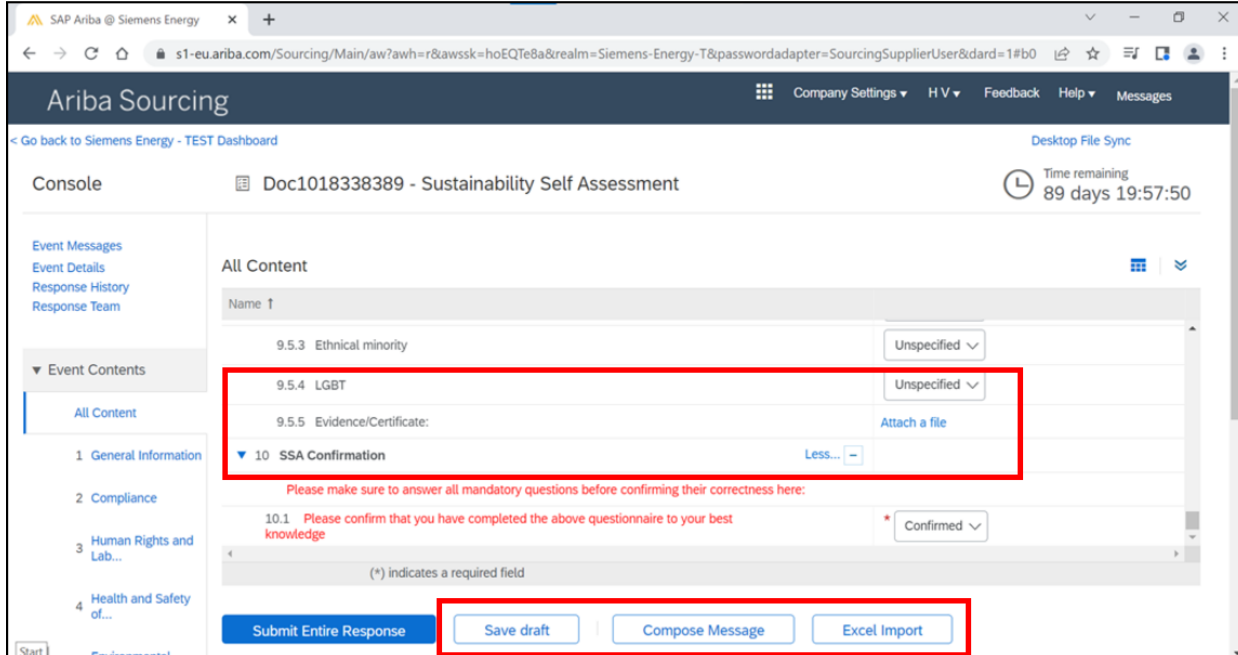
SAP Ariba @ Siemens Energy ×

s1-eu.ariba.com/Sourcing/Main/aw?awh=r&awssk=hoEQTe8a&realm=Siemens-Energy-T&passwordadapter=SourcingSupplierUser&dard=1#b0

Ariba Sourcing

Company Settings ▾ H V ▾ Feedback Help ▾ Messages

< Go back to Siemens Energy - TEST Dashboard

Desktop File Sync

Console

Doc1018338389 - Sustainability Self Assessment

Time remaining
89 days 19:57:50

Event Messages
Event Details
Response History
Response Team

▾ Event Contents

All Content

1 General Information

2 Compliance

3 Human Rights and Lab...

4 Health and Safety of...

All Content

Name ↑

9.5.3 Ethnical minority — Unspecified

9.5.4 LGBT — Unspecified

9.5.5 Evidence/Certificate: — Attach a file

▾ 10 SSA Confirmation — Less... −

Please make sure to answer all mandatory questions before confirming their correctness here:

10.1 Please confirm that you have completed the above questionnaire to your best knowledge — * Confirmed

(*) indicates a required field

Submit Entire Response | Save draft | Compose Message | Excel Import

Start